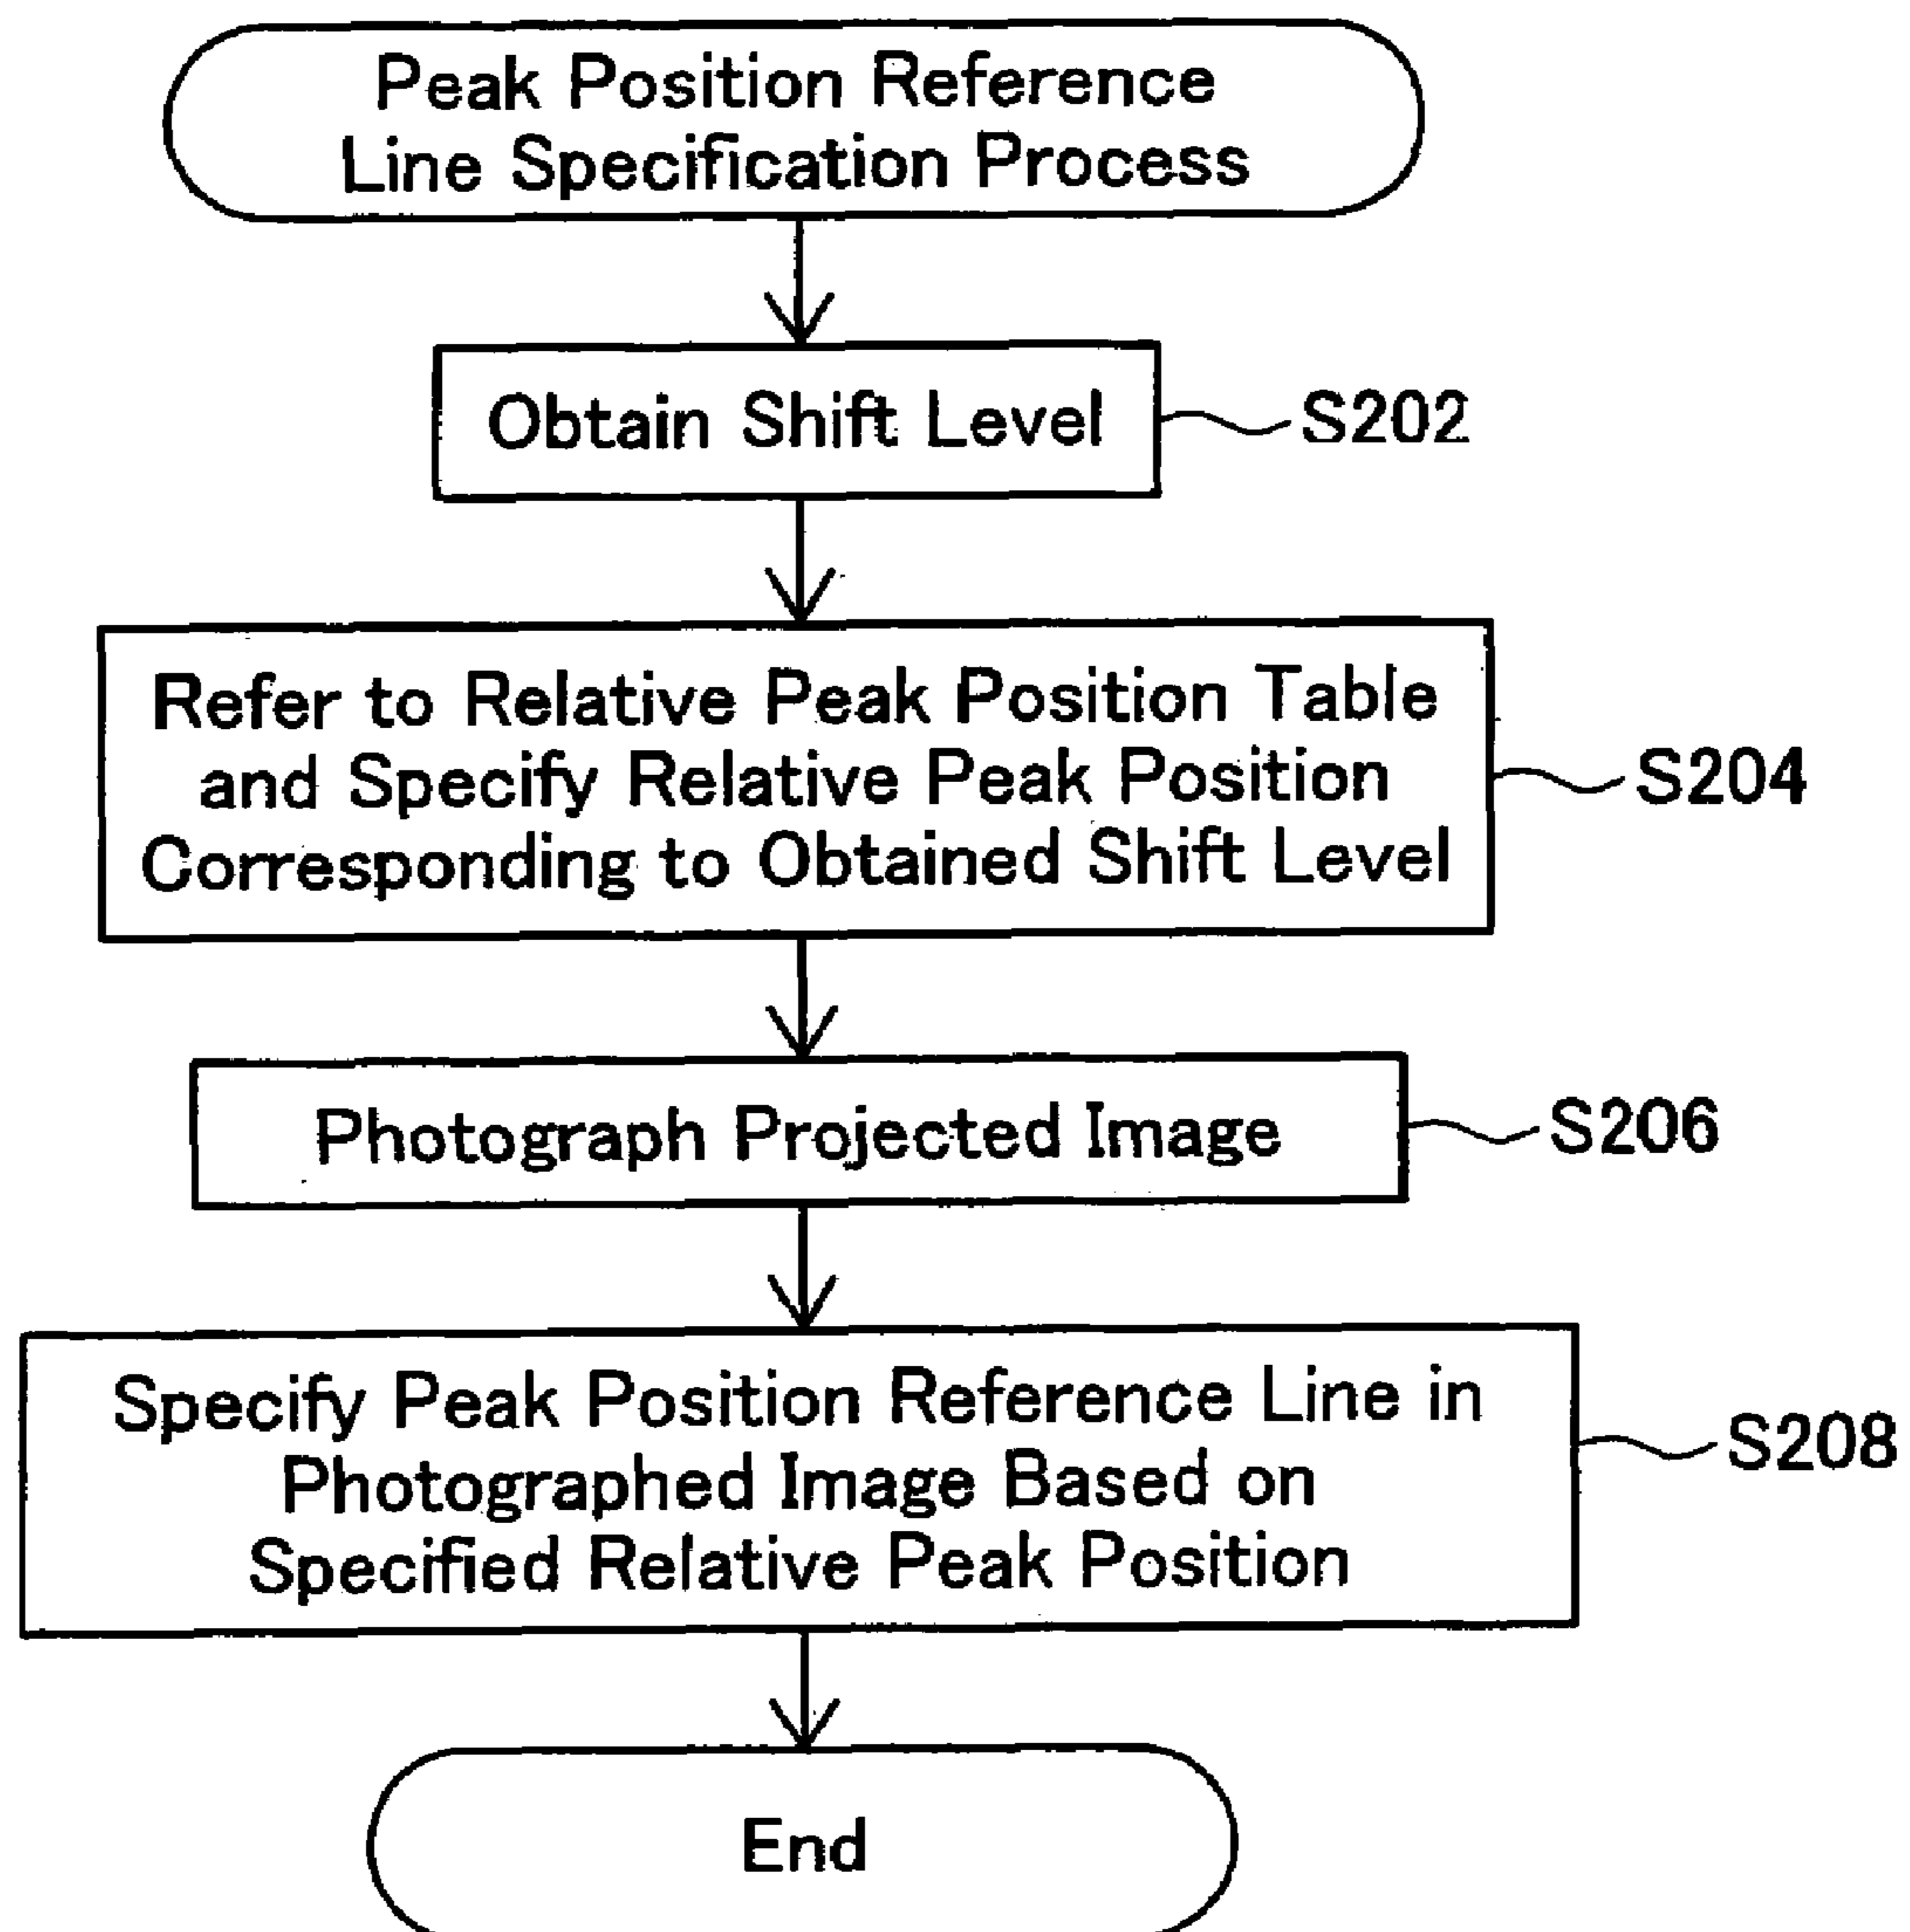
Peak Position Reference Line Specification Process

Obtain Shift Level

S202

Refer to Relative Peak Position Table and Specify Relative Peak Position Corresponding to Obtained Shift Level

S204

Photograph Projected Image

S206

Specify Peak Position Reference Line in Photographed Image Based on Specified Relative Peak Position

S208

End